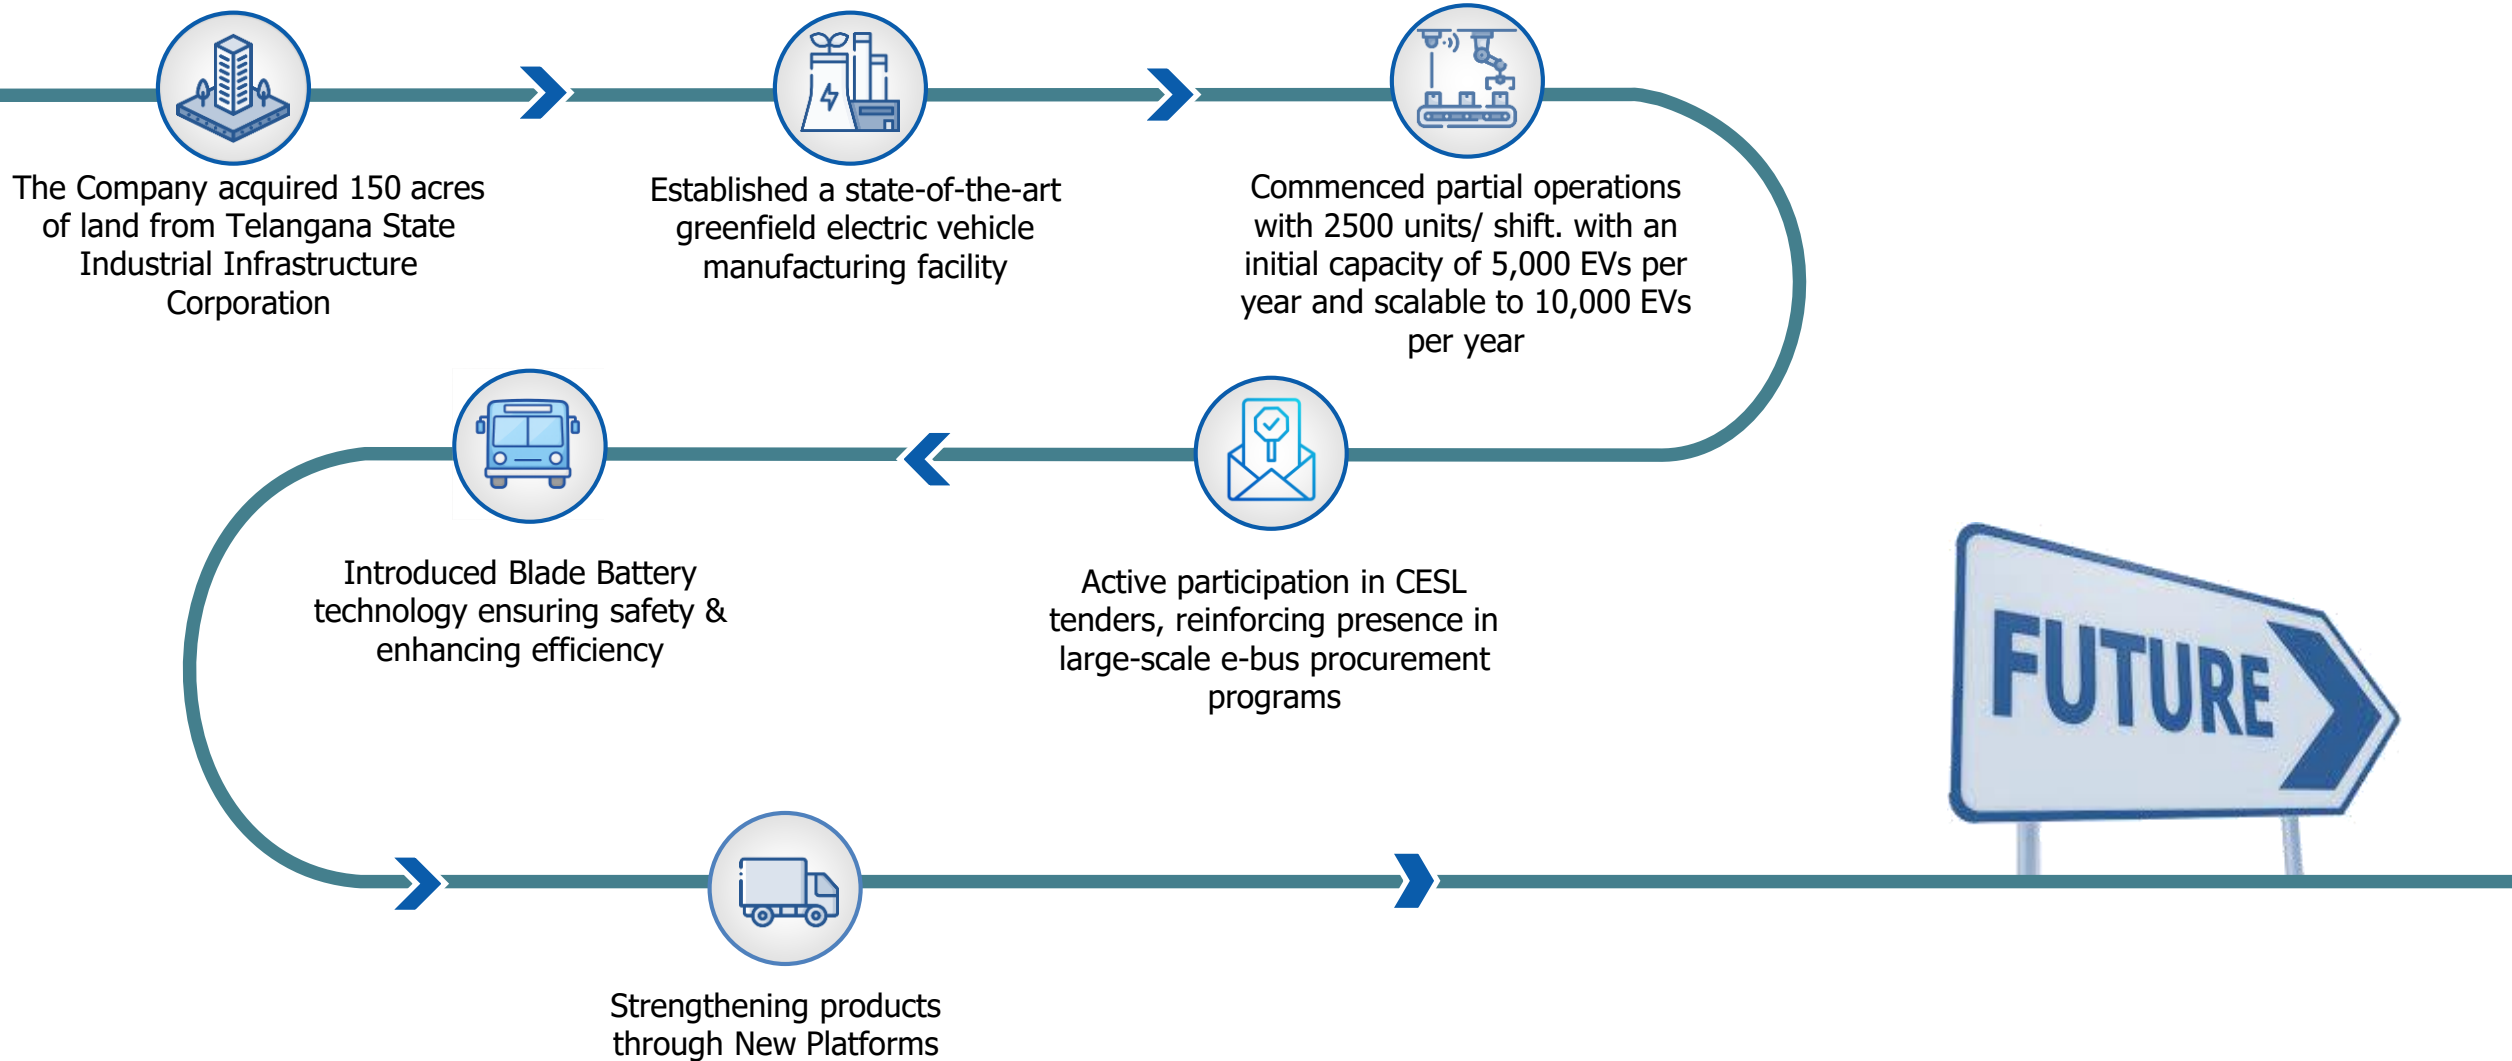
The Company acquired 150 acres of land from Telangana State Industrial Infrastructure Corporation

Established a state-of-the-art greenfield electric vehicle manufacturing facility

Commenced partial operations with 2500 units/ shift. with an initial capacity of 5,000 EVs per year and scalable to 10,000 EVs per year

Introduced Blade Battery technology ensuring safety & enhancing efficiency

Active participation in CESL tenders, reinforcing presence in large-scale e-bus procurement programs

FUTURE

Strengthening products through New Platforms